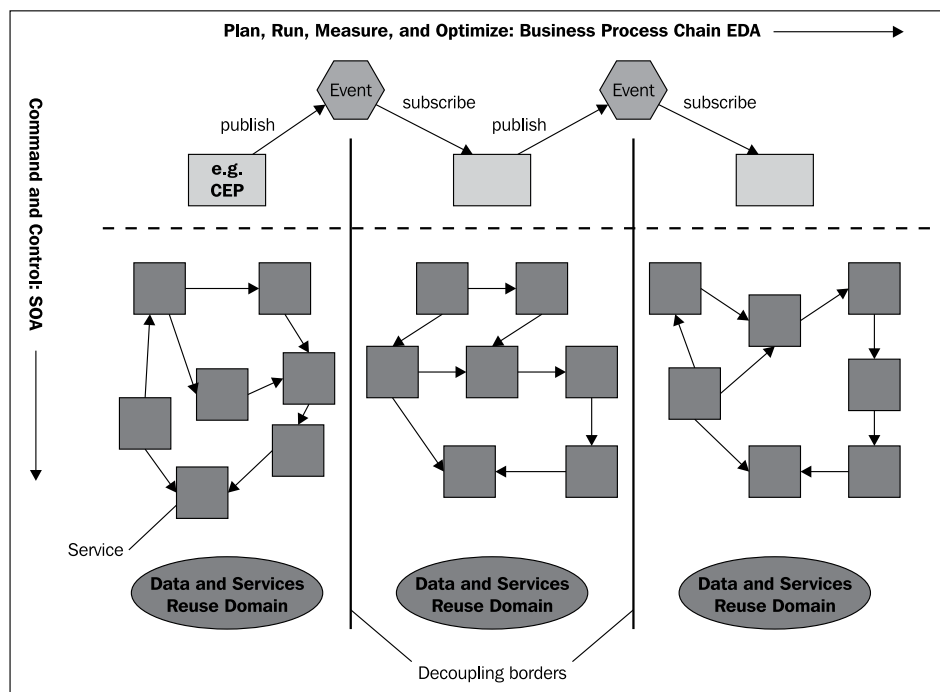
Plan, Run, Measure, and Optimize: Business Process Chain EDA

Command and Control: SOA

Event

publish

subscribe

e.g. CEP

Event

publish

subscribe

Service

Data and Services Reuse Domain

Data and Services Reuse Domain

Data and Services Reuse Domain

Decoupling borders